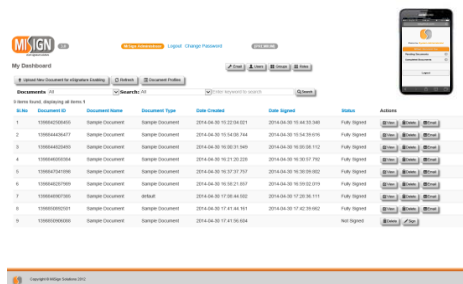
MiSIGN

Logout Change Password

My Dashboard

Email Users Groups Roles

Upload New Document for eSignature Enabling Refresh Document Profiles

Documents: All Search: All Search

9 items found, displaying all items 1

| Sl.No | Document ID | Document Name | Document Type | Date Created | Date Signed | Status | Actions |
|---|---|---|---|---|---|---|---|
| 1 | 1398842000455 | Sample Document | Sample Document | 2014-04-30 10:22:04.021 | 2014-04-30 15:44:53.348 | Fully Signed | View Delete Email |
| 2 | 1398844406477 | Sample Document | Sample Document | 2014-04-30 15:54:06.744 | 2014-04-30 15:54:39.616 | Fully Signed | View Delete Email |
| 3 | 1398844628493 | Sample Document | Sample Document | 2014-04-30 16:00:31.949 | 2014-04-30 16:05:08.112 | Fully Signed | View Delete Email |
| 4 | 1398846000364 | Sample Document | Sample Document | 2014-04-30 16:21:20.228 | 2014-04-30 16:30:37.752 | Fully Signed | View Delete Email |
| 5 | 1398847045996 | Sample Document | Sample Document | 2014-04-30 16:37:37.757 | 2014-04-30 16:39:09.602 | Fully Signed | View Delete Email |
| 6 | 1398848207969 | Sample Document | Sample Document | 2014-04-30 16:58:21.857 | 2014-04-30 16:59:02.019 | Fully Signed | View Delete Email |
| 7 | 1398849987080 | Sample Document | default | 2014-04-30 17:06:44.002 | 2014-04-30 17:20:36.111 | Fully Signed | View Delete Email |
| 8 | 1398850092501 | Sample Document | Sample Document | 2014-04-30 17:41:44.161 | 2014-04-30 17:42:39.662 | Fully Signed | View Delete Email |
| 9 | 1398850896366 | Sample Document | Sample Document | 2014-04-30 17:41:36.684 | | Not Signed | Delete Sign |

Copyright MiSign Solutions 2012